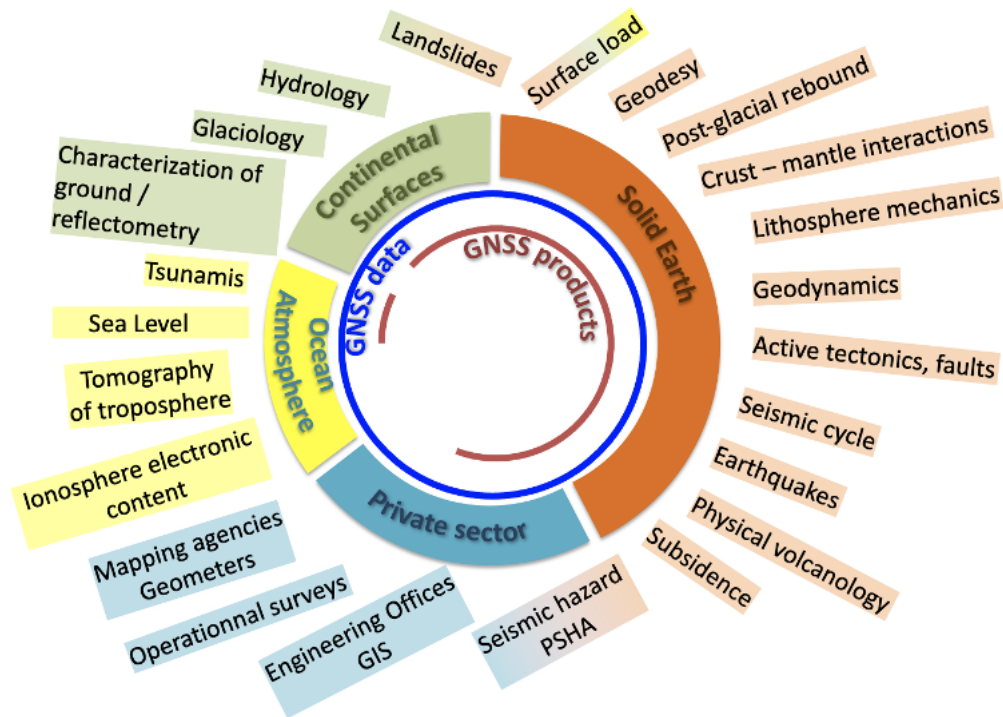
Landslides

Surface load

Hydrology

Geodesy

Post-glacial rebound

Glaciology

Crust – mantle interactions

Characterization of ground / reflectometry

Continental Surfaces

Solid Earth

Lithosphere mechanics

GNSS data

GNSS products

Tsunamis

Geodynamics

Sea Level

Ocean Atmosphere

Active tectonics, faults

Tomography of troposphere

Seismic cycle

Ionosphere electronic content

Earthquakes

Private sector

Physical volcanology

Mapping agencies Geometers

Subsidence

Operationnal surveys

Engineering Offices GIS

Seismic hazard PSHA